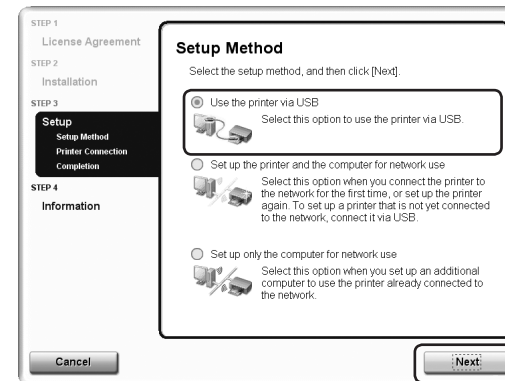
STEP 1
License Agreement
STEP 2
Installation
STEP 3
Setup
Setup Method
Printer Connection
Completion
STEP 4
Information

Setup Method

Select the setup method, and then click [Next].

Use the printer via USB
Select this option to use the printer via USB.

Set up the printer and the computer for network use
Select this option when you connect the printer to the network for the first time, or set up the printer again. To set up a printer that is not yet connected to the network, connect it via USB.

Set up only the computer for network use
Select this option when you set up an additional computer to use the printer already connected to the network.

Cancel

Next